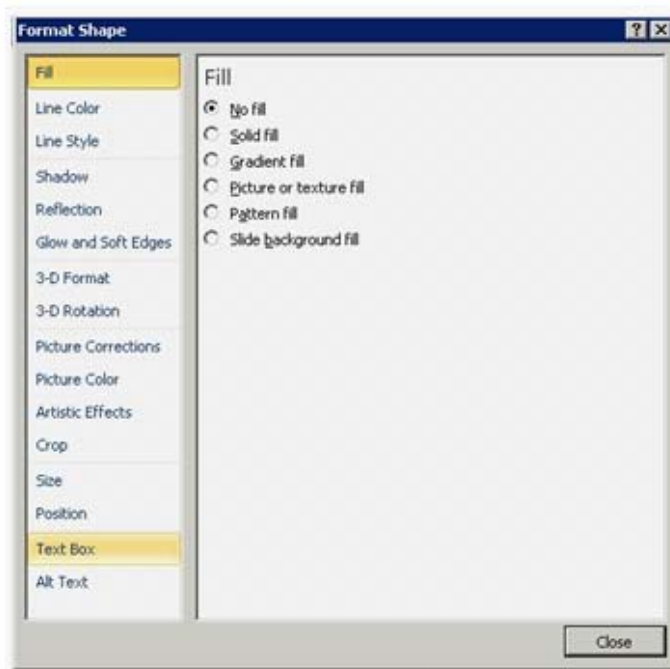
Format Shape

?

Fill
Line Color
Line Style
Shadow
Reflection
Glow and Soft Edges
3-D Format
3-D Rotation
Picture Corrections
Picture Color
Artistic Effects
Crop
Size
Position
Text Box
Alt Text

Fill

No fill
Solid fill
Gradient fill
Picture or texture fill
Pattern fill
Slide background fill

Close